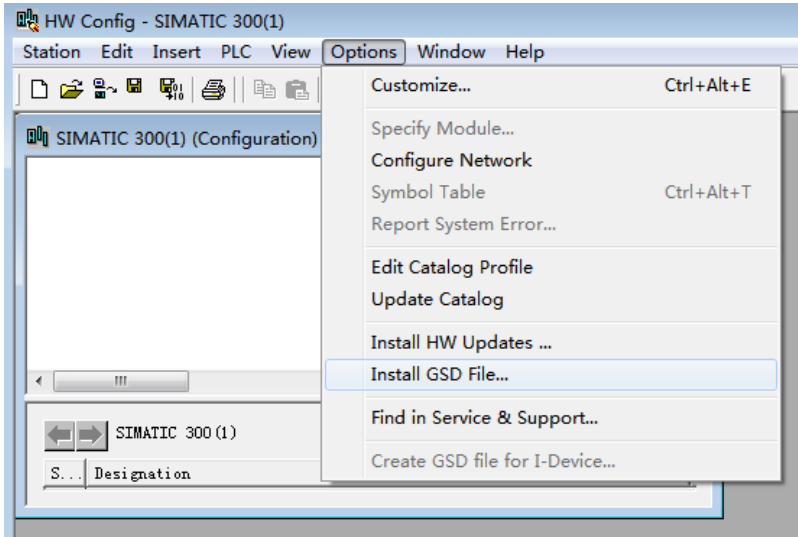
HW Config - SIMATIC 300(1)

Station Edit Insert PLC View Options Window Help

SIMATIC 300(1) (Configuration)

III

SIMATIC 300(1)

S... Designation

Customize... Ctrl+Alt+E

Specify Module...

Configure Network

Symbol Table Ctrl+Alt+T

Report System Error...

Edit Catalog Profile

Update Catalog

Install HW Updates ...

Install GSD File...

Find in Service & Support...

Create GSD file for I-Device...